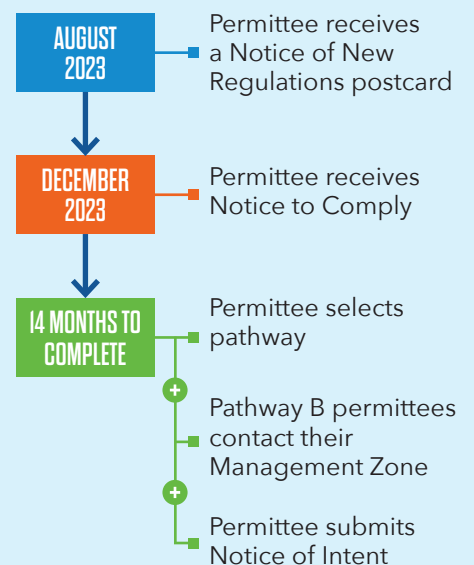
AUGUST 2023

Permittee receives a Notice of New Regulations postcard

DECEMBER 2023

Permittee receives Notice to Comply

14 MONTHS TO COMPLETE

Permittee selects pathway

+

Pathway B permittees contact their Management Zone

+

Permittee submits Notice of Intent